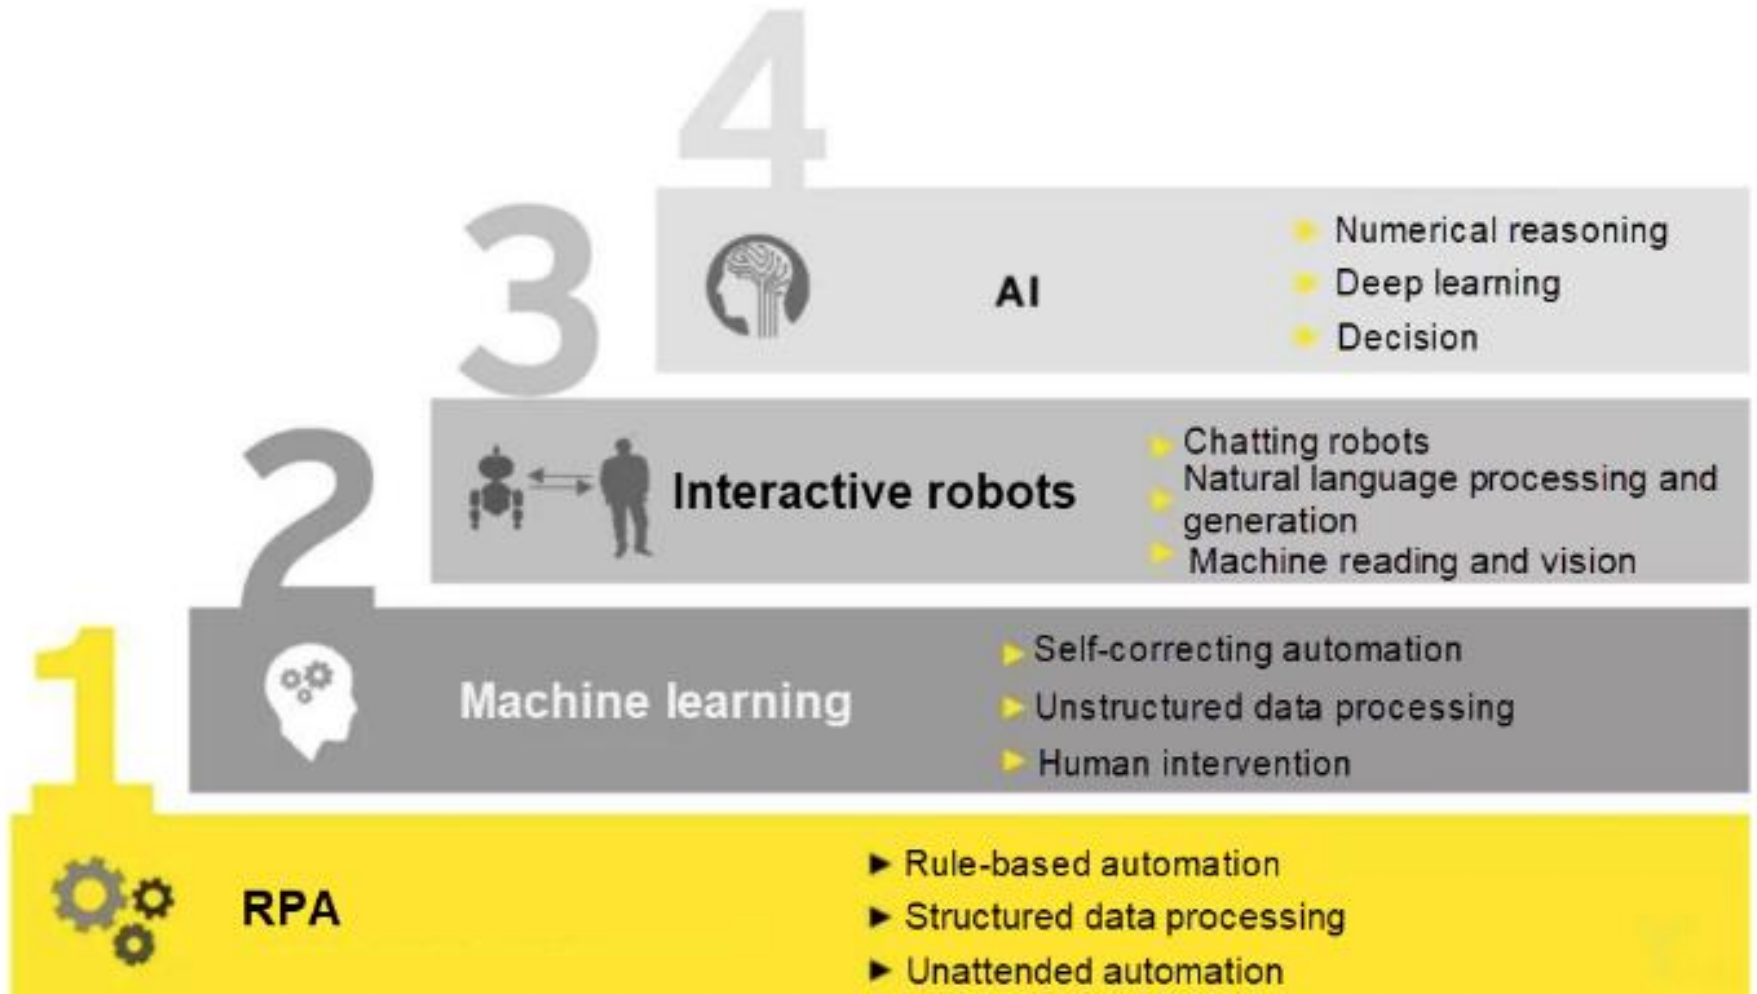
4

3

AI

Numerical reasoning
Deep learning
Decision

2

Interactive robots

Chatting robots
Natural language processing and generation
Machine reading and vision

1

Machine learning

Self-correcting automation
Unstructured data processing
Human intervention

RPA

▶ Rule-based automation
▶ Structured data processing
▶ Unattended automation